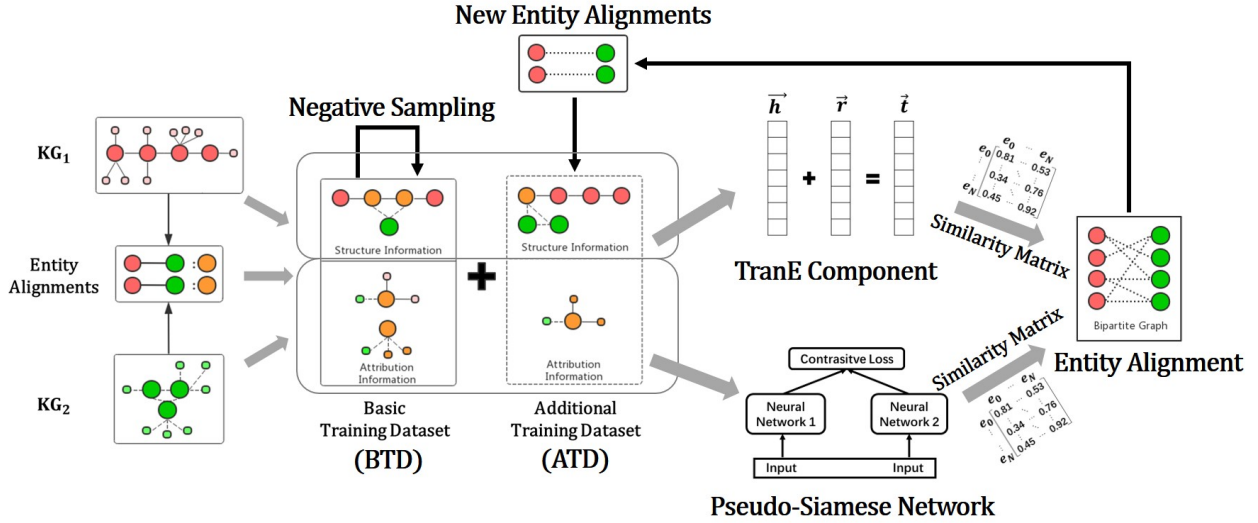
New Entity Alignments

Negative Sampling

$\mathbf{KG_1}$

Entity Alignments

$\mathbf{KG_2}$

Structure Information

Structure Information

Attribution Information

Attribution Information

Basic Training Dataset (BTD)

Additional Training Dataset (ATD)

$\vec{h}$ + $\vec{r}$ = $\vec{t}$

TranE Component

| | $e_0$ | ... | $e_N$ |
|---|---|---|---|
| $e_0$ | 0.81 | ... | 0.53 |
| ... | ... | 0.34 | ... 0.76 |
| $e_N$ | 0.45 | ... | 0.92 |

Similarity Matrix

Bipartite Graph

Entity Alignment

Contrasitve Loss

Neural Network 1

Neural Network 2

Input

Input

Similarity Matrix

| | $e_0$ | ... | $e_N$ |
|---|---|---|---|
| $e_0$ | 0.81 | ... | 0.53 |
| ... | ... | 0.34 | ... 0.76 |
| $e_N$ | 0.45 | ... | 0.92 |

Pseudo-Siamese Network